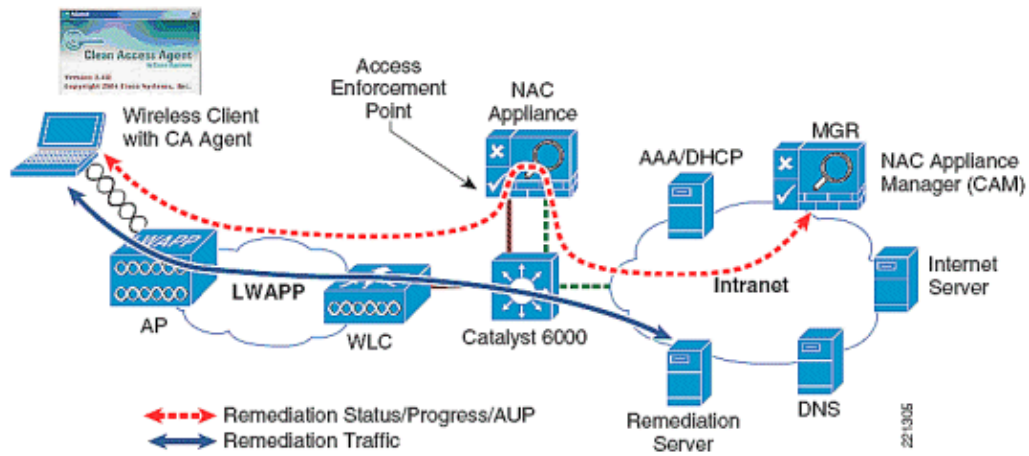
Clean Access Agent
Version 3.6
Copyright 2004 Cisco Systems, Inc.

Access Enforcement Point

NAC Appliance

Wireless Client with CA Agent

MGR

AAA/DHCP

NAC Appliance Manager (CAM)

LWAPP

Internet Server

Intranet

AP

WLC

Catalyst 6000

Remediation Status/Progress/AUP

Remediation Traffic

Remediation Server

DNS

221305